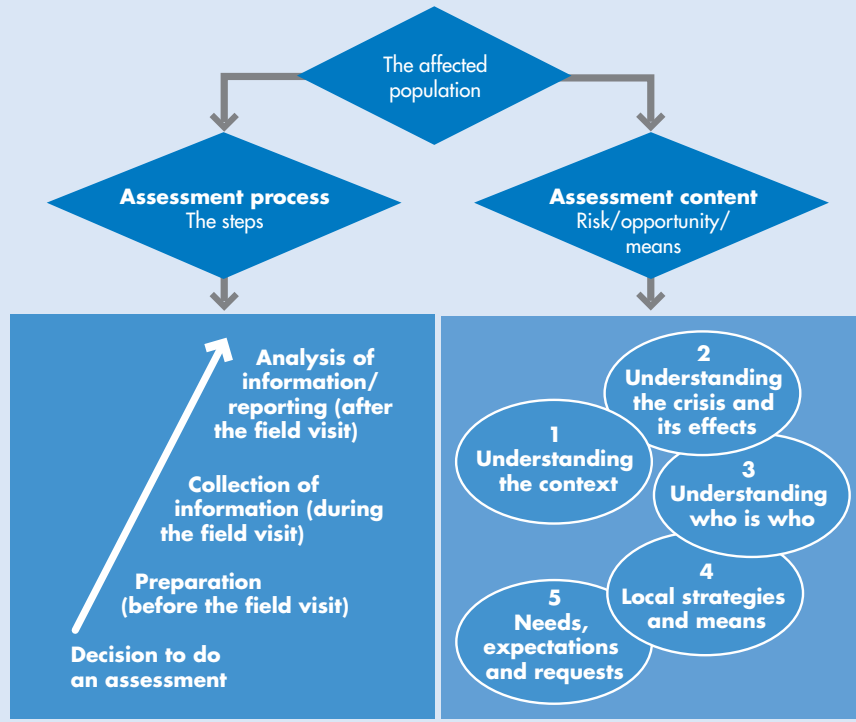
The affected population

Assessment process
The steps

Assessment content
Risk/opportunity/ means

Analysis of information/ reporting (after the field visit)

Collection of information (during the field visit)

Preparation (before the field visit)

Decision to do an assessment

2
Understanding the crisis and its effects

1
Understanding the context

3
Understanding who is who

4
Local strategies and means

5
Needs, expectations and requests